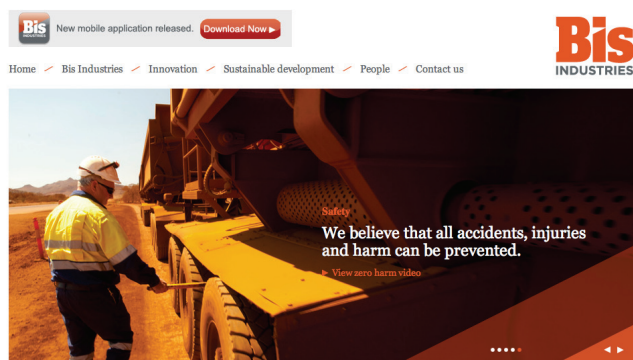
Bis INDUSTRIES New mobile application released. Download Now ▶

Bis INDUSTRIES

Home / Bis Industries / Innovation / Sustainable development / People / Contact us

Safety

We believe that all accidents, injuries and harm can be prevented.

▶ View zero harm video